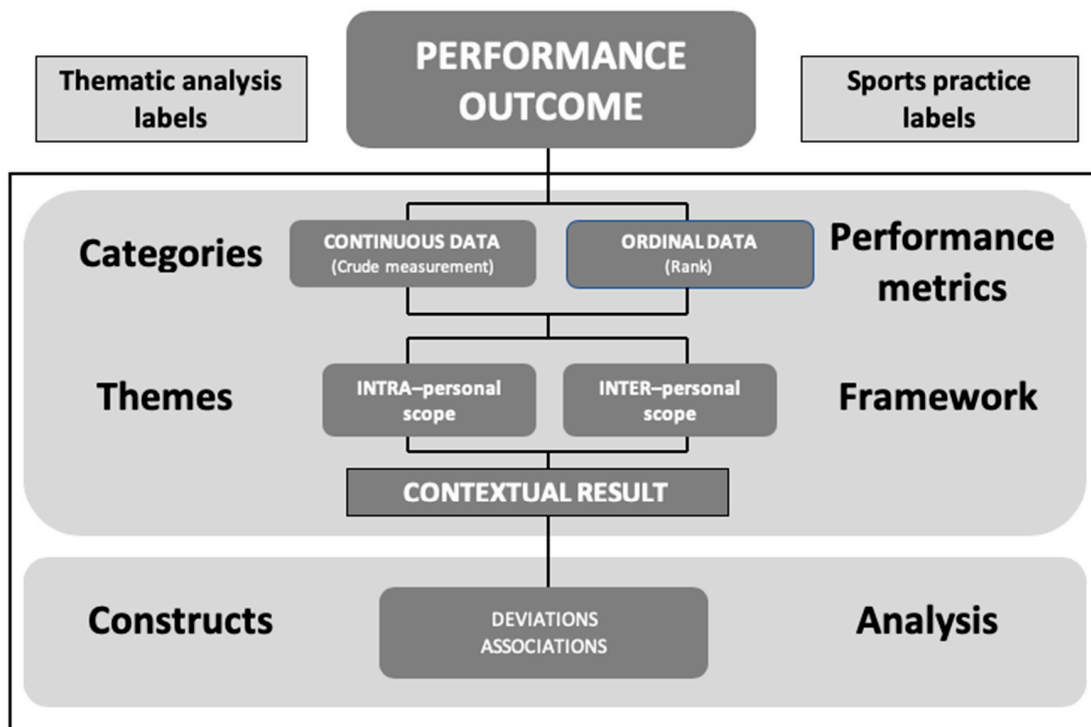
Thematic analysis labels

PERFORMANCE OUTCOME

Sports practice labels

Categories

CONTINUOUS DATA
(Crude measurement)

ORDINAL DATA
(Rank)

Performance metrics

Themes

INTRA–personal scope

INTER–personal scope

Framework

CONTEXTUAL RESULT

Constructs

DEVIATIONS
ASSOCIATIONS

Analysis